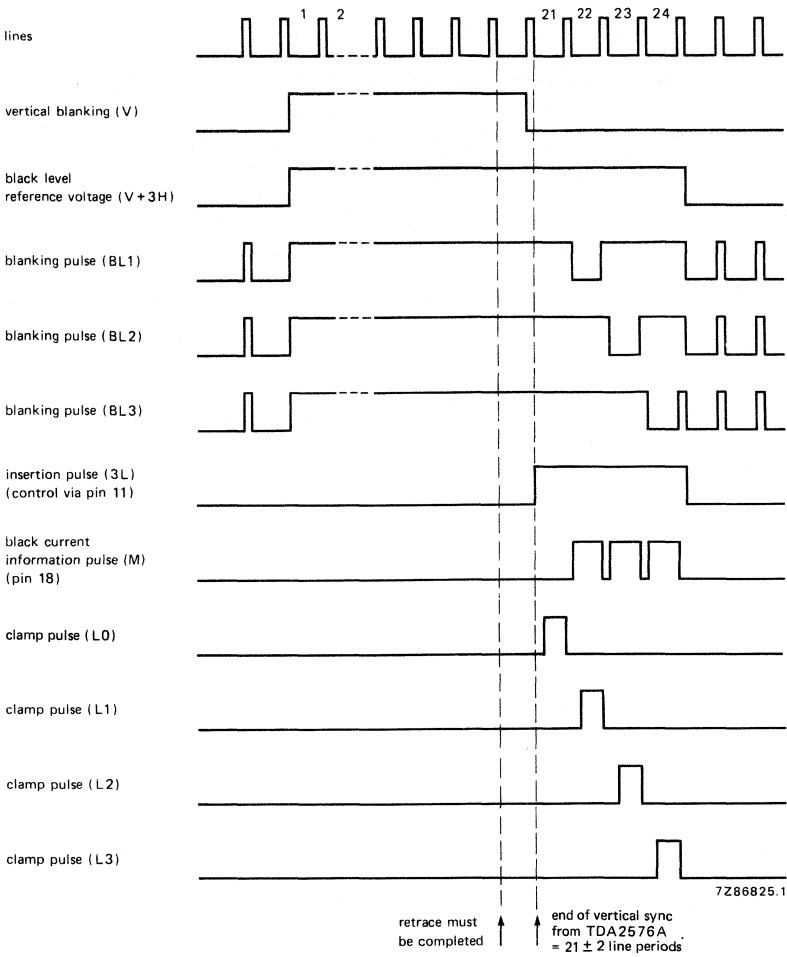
lines

1 2 21 22 23 24

vertical blanking (V)

black level reference voltage (V + 3H)

blanking pulse (BL1)

blanking pulse (BL2)

blanking pulse (BL3)

insertion pulse (3L) (control via pin 11)

black current information pulse (M) (pin 18)

clamp pulse (L0)

clamp pulse (L1)

clamp pulse (L2)

clamp pulse (L3)

7Z86825.1

retrace must be completed

end of vertical sync from TDA2576A = $21 \pm 2$ line periods